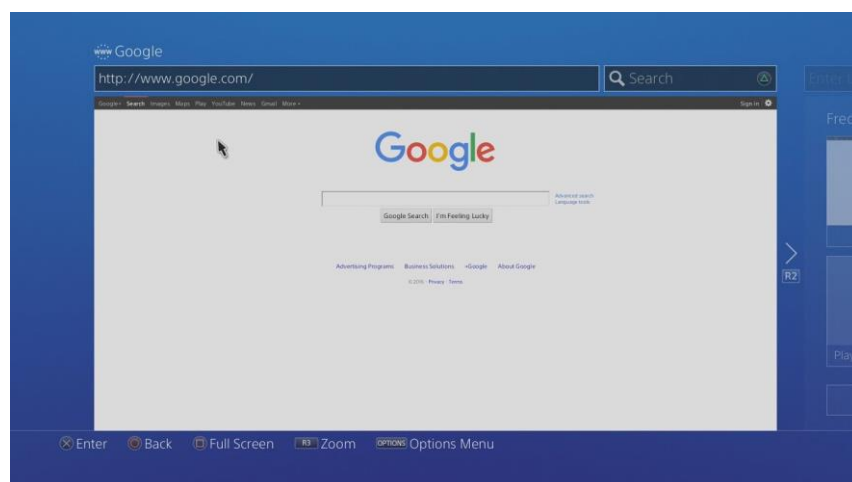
www Google

http://www.google.com/

Search

Enter

Google+ Search Images Maps Play YouTube News Gmail More

Sign in

Freq

Google

Advanced search
Language tools

Google Search  I'm Feeling Lucky

Advertising Programs  Business Solutions  +Google  About Google

© 2016 · Privacy · Terms

R2

Pla

Enter  Back  Full Screen  R3 Zoom  OPTIONS Options Menu